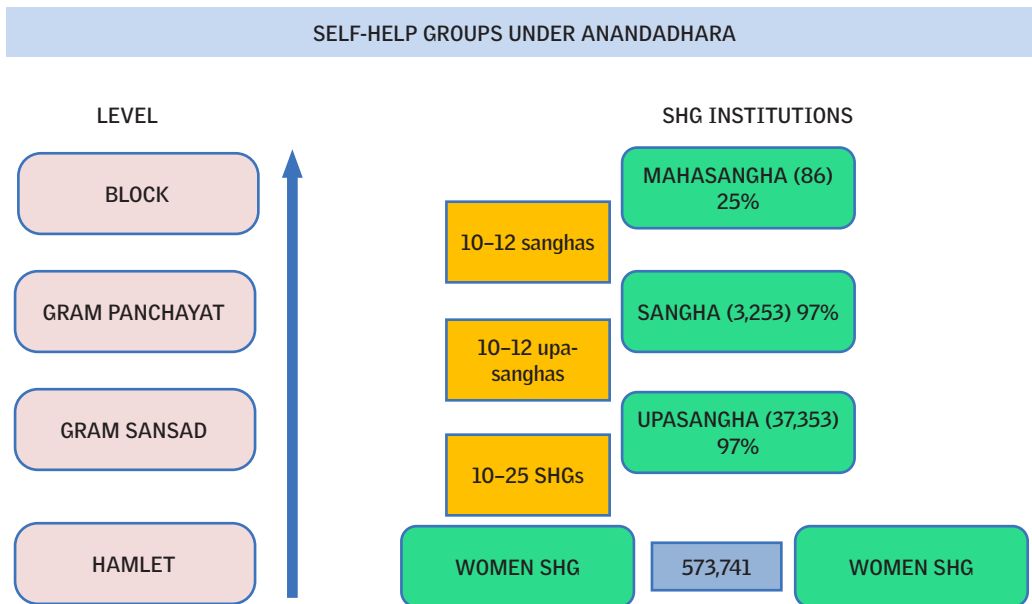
SELF-HELP GROUPS UNDER ANANDADHARA

LEVEL

SHG INSTITUTIONS

BLOCK

MAHASANGHA (86) 25%

10–12 sanghas

GRAM PANCHAYAT

SANGHA (3,253) 97%

10–12 upasanghas

GRAM SANSAD

UPASANGHA (37,353) 97%

10–25 SHGs

HAMLET

WOMEN SHG

573,741

WOMEN SHG